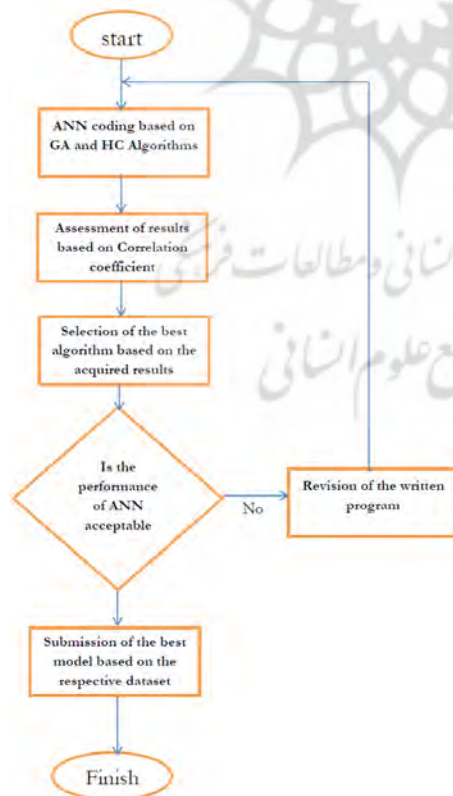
start

ANN coding based on GA and HC Algorithms

Assessment of results based on Correlation coefficient

Selection of the best algorithm based on the acquired results

Is the performance of ANN acceptable

No

Revision of the written program

Submission of the best model based on the respective dataset

Finish

انسانی و مطالعات فرهنگی

جامع علوم انسانی